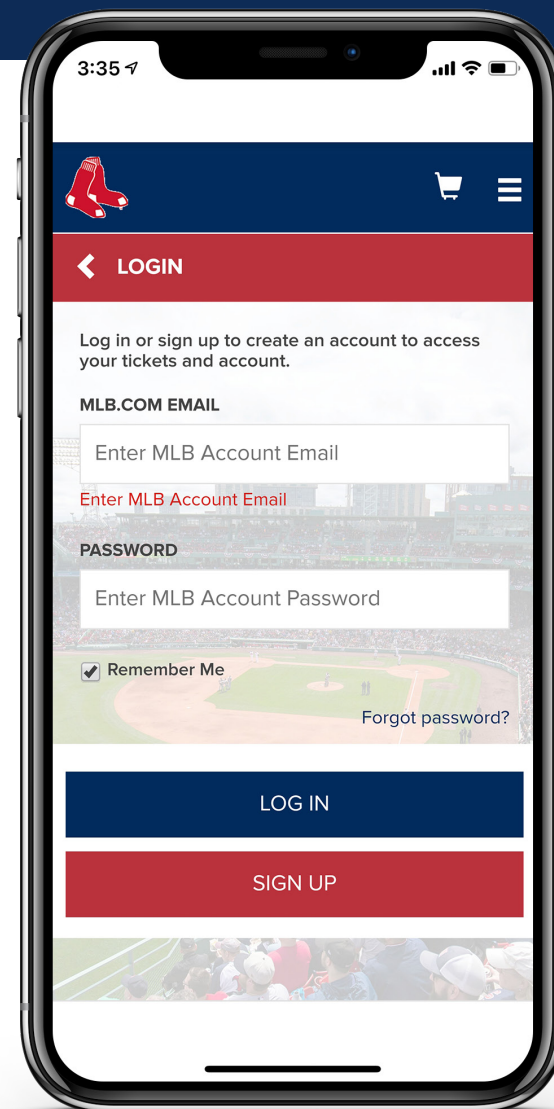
3:35

LOGIN

Log in or sign up to create an account to access your tickets and account.

MLB.COM EMAIL

Enter MLB Account Email

Enter MLB Account Email

PASSWORD

Enter MLB Account Password

Remember Me

Forgot password?

LOG IN

SIGN UP